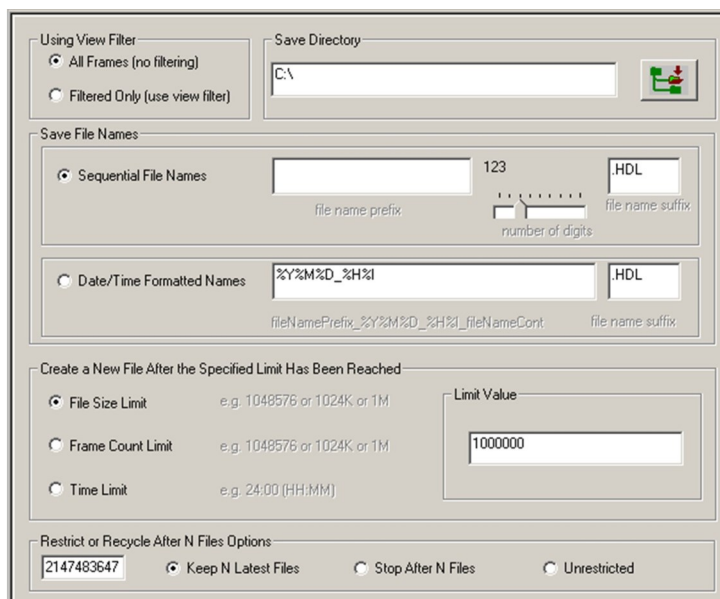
Using View Filter
All Frames (no filtering)
Filtered Only (use view filter)

Save Directory
C:\

Save File Names
Sequential File Names
file name prefix
123
number of digits
.HDL
file name suffix

Date/Time Formatted Names
%Y%M%D_%H%I
fileNamePrefix_%Y%M%D_%H%I_fileNameCont
.HDL
file name suffix

Create a New File After the Specified Limit Has Been Reached
File Size Limit
e.g. 1048576 or 1024K or 1M
Frame Count Limit
e.g. 1048576 or 1024K or 1M
Time Limit
e.g. 24:00 (HH:MM)
Limit Value
1000000

Restrict or Recycle After N Files Options
2147483647
Keep N Latest Files
Stop After N Files
Unrestricted